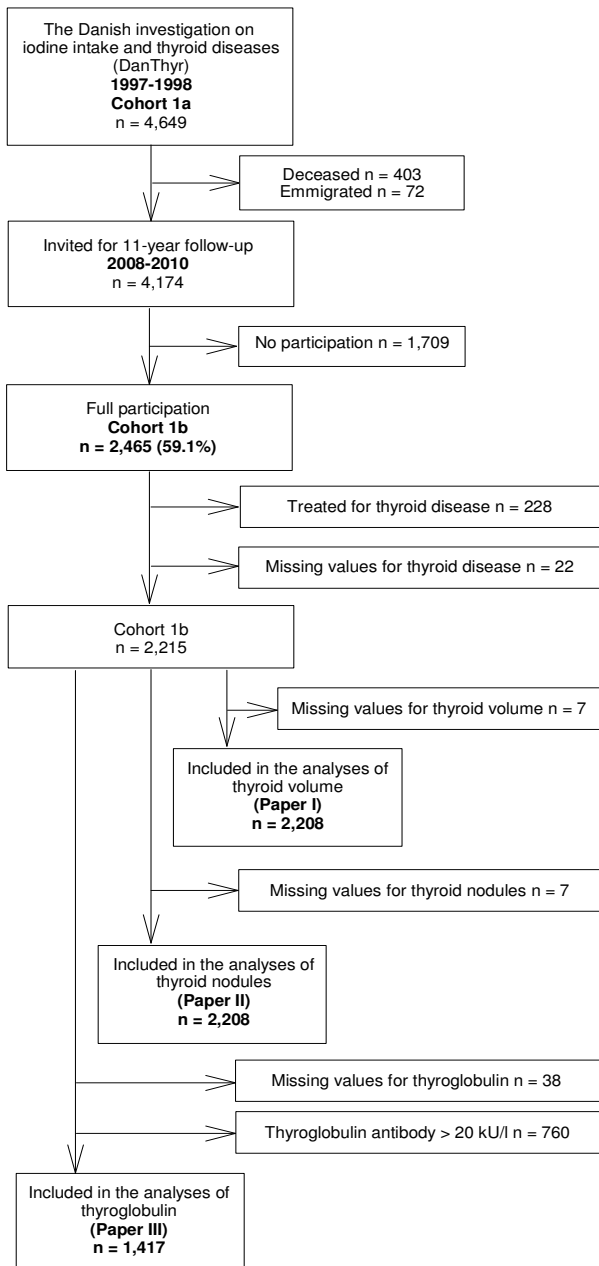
The Danish investigation on iodine intake and thyroid diseases (DanThyr)
**1997-1998**
**Cohort 1a**
n = 4,649

Deceased n = 403
Emmigrated n = 72

Invited for 11-year follow-up
**2008-2010**
n = 4,174

No participation n = 1,709

Full participation
**Cohort 1b**
**n = 2,465 (59.1%)**

Treated for thyroid disease n = 228

Missing values for thyroid disease n = 22

Cohort 1b
n = 2,215

Missing values for thyroid volume n = 7

Included in the analyses of thyroid volume
**(Paper I)**
**n = 2,208**

Missing values for thyroid nodules n = 7

Included in the analyses of thyroid nodules
**(Paper II)**
**n = 2,208**

Missing values for thyroglobulin n = 38

Thyroglobulin antibody > 20 kU/l n = 760

Included in the analyses of thyroglobulin
**(Paper III)**
**n = 1,417**